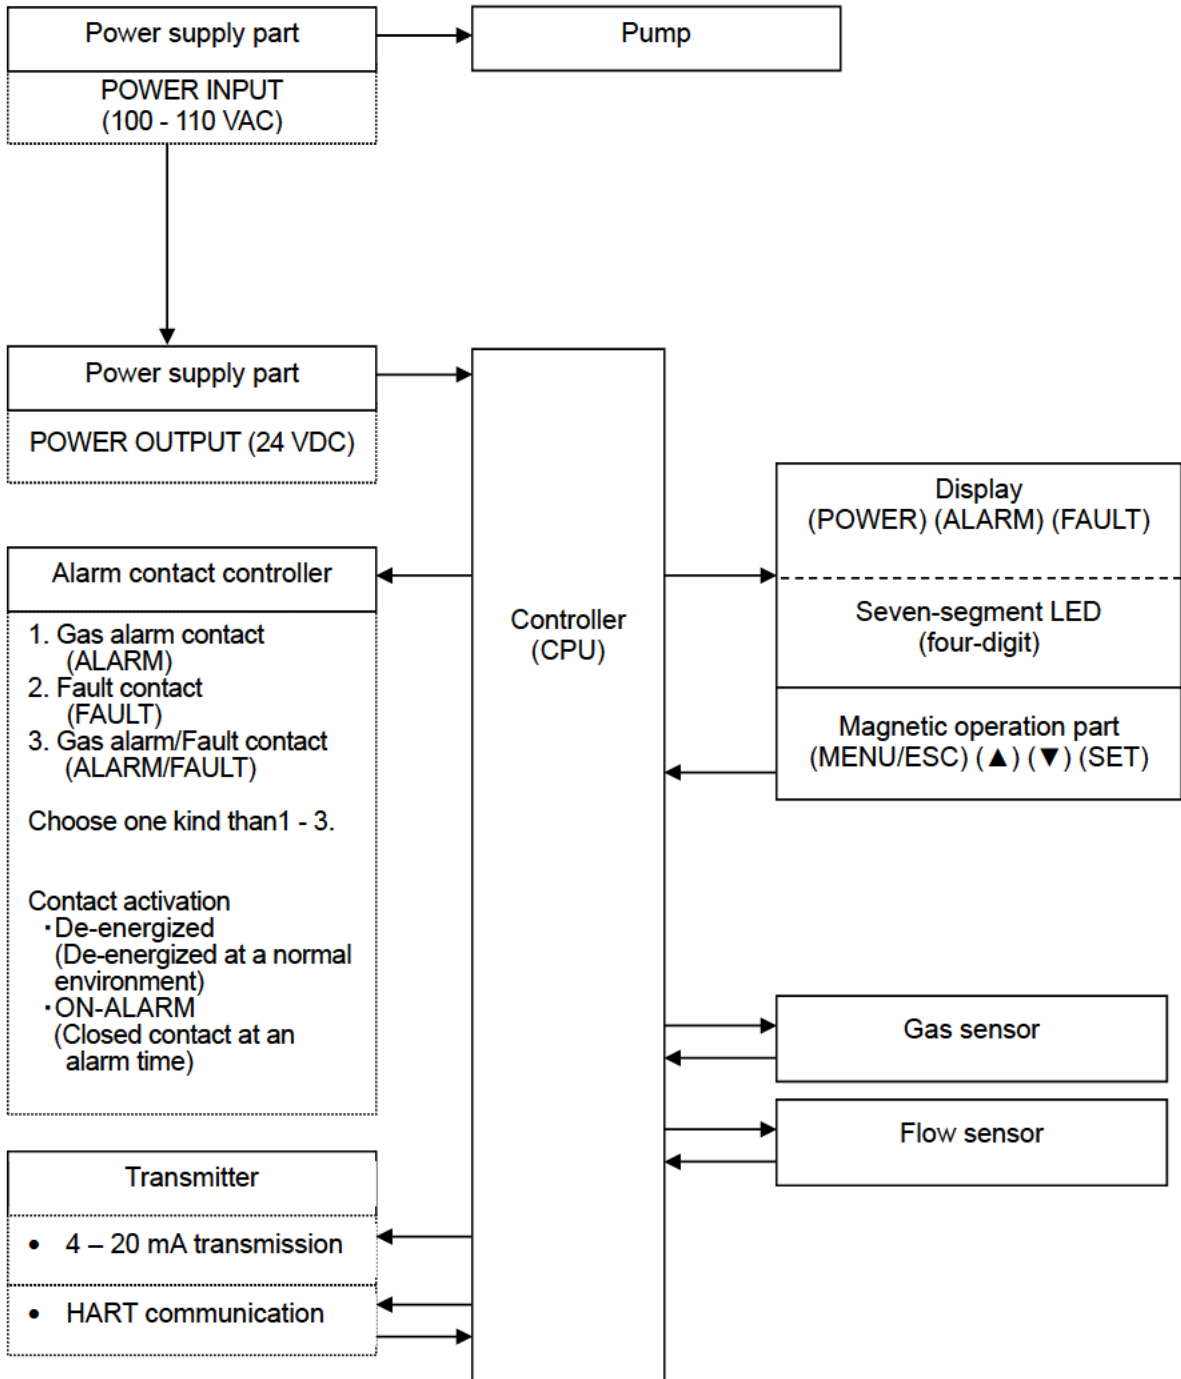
Power supply part

POWER INPUT
(100 - 110 VAC)

Pump

Power supply part

POWER OUTPUT (24 VDC)

Controller
(CPU)

Display
(POWER) (ALARM) (FAULT)

Seven-segment LED
(four-digit)

Magnetic operation part
(MENU/ESC) (▲) (▼) (SET)

Alarm contact controller

1. Gas alarm contact
(ALARM)
2. Fault contact
(FAULT)
3. Gas alarm/Fault contact
(ALARM/FAULT)

Choose one kind than1 - 3.

Contact activation
・De-energized
(De-energized at a normal environment)
・ON-ALARM
(Closed contact at an alarm time)

Gas sensor

Flow sensor

Transmitter

• 4 – 20 mA transmission

• HART communication